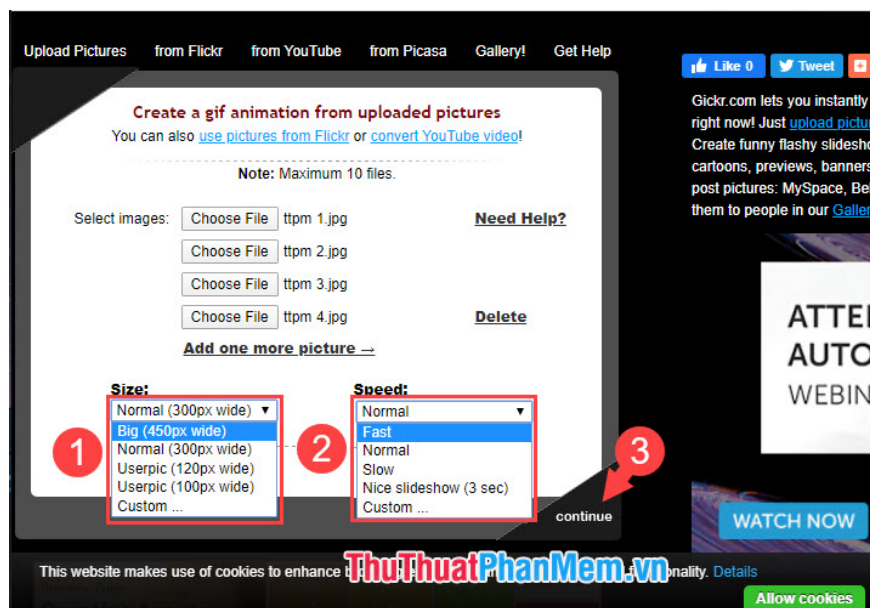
Upload Pictures from Flickr from YouTube from Picasa Gallery! Get Help

Like 0 Tweet

Create a gif animation from uploaded pictures
You can also use pictures from Flickr or convert YouTube video!

Note: Maximum 10 files.

Select images: Choose File ttpm 1.jpg
Choose File ttpm 2.jpg
Choose File ttpm 3.jpg
Choose File ttpm 4.jpg

Need Help?

Delete

Add one more picture →

Size:
Normal (300px wide)
Big (450px wide)
Normal (300px wide)
Userpic (120px wide)
Userpic (100px wide)
Custom ...

Speed:
Normal
Fast
Normal
Slow
Nice slideshow (3 sec)
Custom ...

1
2
3

continue

Gickr.com lets you instantly right now! Just upload pictur Create funny flashy slidesho cartoons, previews, banners post pictures: MySpace, Be them to people in our Galler

ATTE
AUTO
WEBIN

WATCH NOW

This website makes use of cookies to enhance b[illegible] ThuThuatPhanMem.vn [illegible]onality. Details

Allow cookies